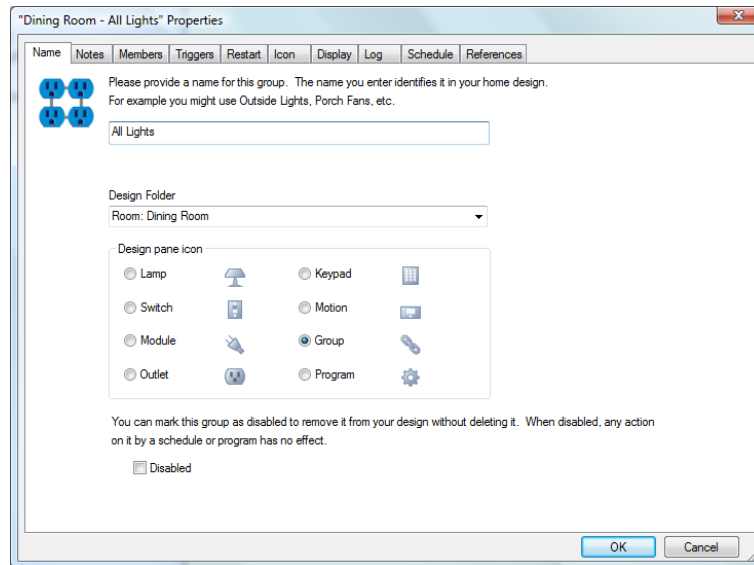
"Dining Room - All Lights" Properties

Name | Notes | Members | Triggers | Restart | Icon | Display | Log | Schedule | References

Please provide a name for this group. The name you enter identifies it in your home design. For example you might use Outside Lights, Porch Fans, etc.

All Lights

Design Folder

Room: Dining Room

Design pane icon

Lamp
Keypad
Switch
Motion
Module
Group
Outlet
Program

You can mark this group as disabled to remove it from your design without deleting it. When disabled, any action on it by a schedule or program has no effect.

Disabled

OK
Cancel